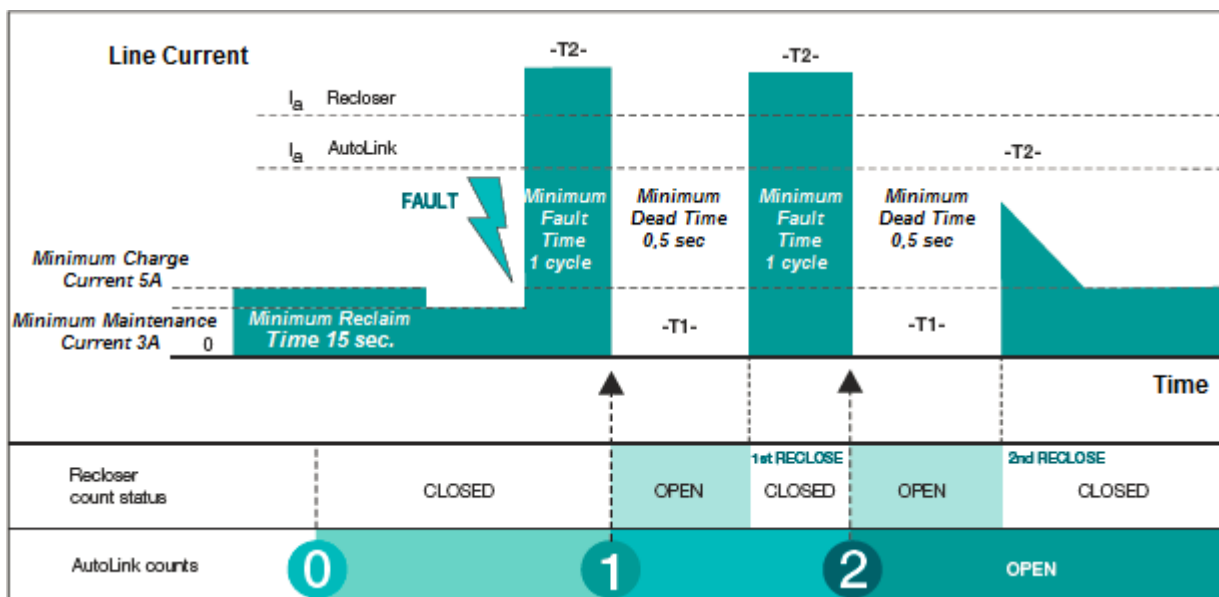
Line Current

-T2-

-T2-

$I_a$ Recloser

$I_a$ AutoLink

-T2-

FAULT

Minimum Fault Time 1 cycle

Minimum Dead Time 0,5 sec

Minimum Fault Time 1 cycle

Minimum Dead Time 0,5 sec

Minimum Charge Current 5A

Minimum Maintenance Current 3A

0

Minimum Reclaim Time 15 sec.

-T1-

-T1-

Time

| Recloser count status | CLOSED | OPEN | 1st RECLOSE CLOSED | OPEN | 2nd RECLOSE CLOSED |
|---|---|---|---|---|---|

AutoLink counts 0 1 2 OPEN